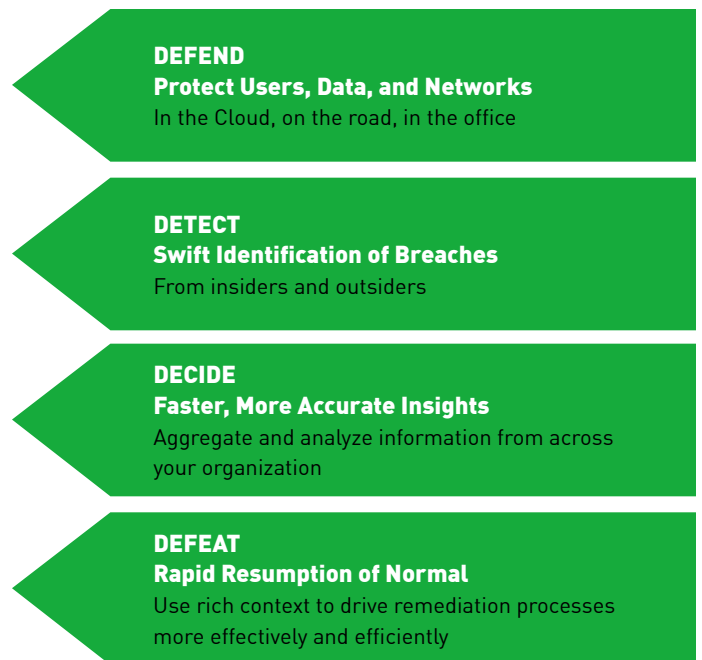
DEFEND
Protect Users, Data, and Networks
In the Cloud, on the road, in the office

DETECT
Swift Identification of Breaches
From insiders and outsiders

DECIDE
Faster, More Accurate Insights
Aggregate and analyze information from across your organization

DEFEAT
Rapid Resumption of Normal
Use rich context to drive remediation processes more effectively and efficiently